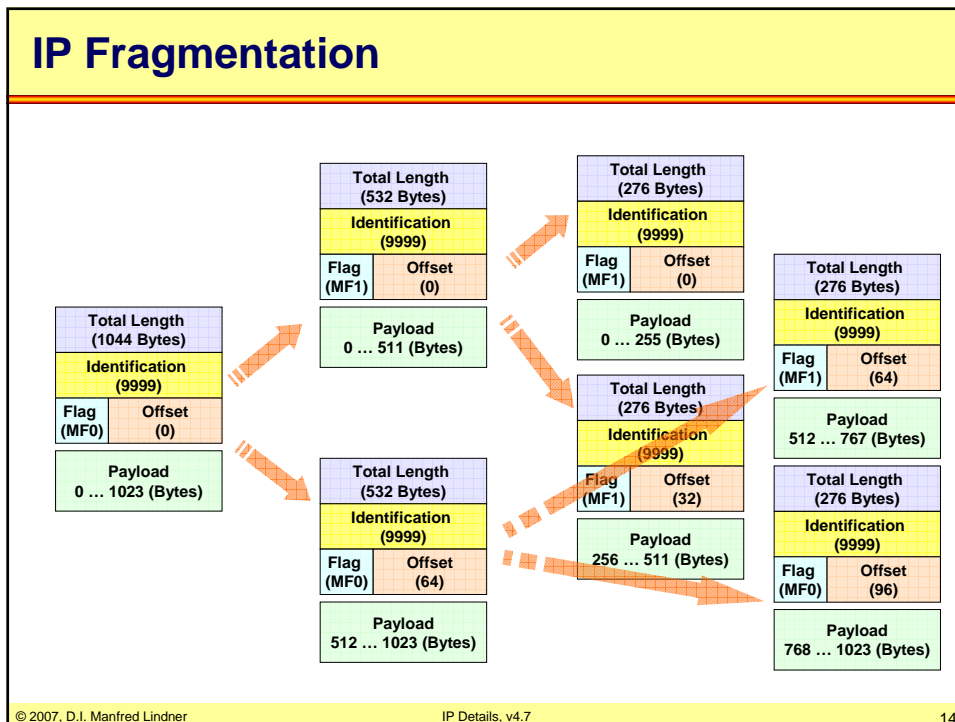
IP Fragmentation

Total Length (1044 Bytes)
Identification (9999)
Flag (MF0)
Offset (0)
Payload 0 … 1023 (Bytes)

Total Length (532 Bytes)
Identification (9999)
Flag (MF1)
Offset (0)
Payload 0 … 511 (Bytes)

Total Length (532 Bytes)
Identification (9999)
Flag (MF0)
Offset (64)
Payload 512 … 1023 (Bytes)

Total Length (276 Bytes)
Identification (9999)
Flag (MF1)
Offset (0)
Payload 0 … 255 (Bytes)

Total Length (276 Bytes)
Identification (9999)
Flag (MF1)
Offset (32)
Payload 256 … 511 (Bytes)

Total Length (276 Bytes)
Identification (9999)
Flag (MF1)
Offset (64)
Payload 512 … 767 (Bytes)

Total Length (276 Bytes)
Identification (9999)
Flag (MF0)
Offset (96)
Payload 768 … 1023 (Bytes)

© 2007, D.I. Manfred Lindner
IP Details, v4.7
14